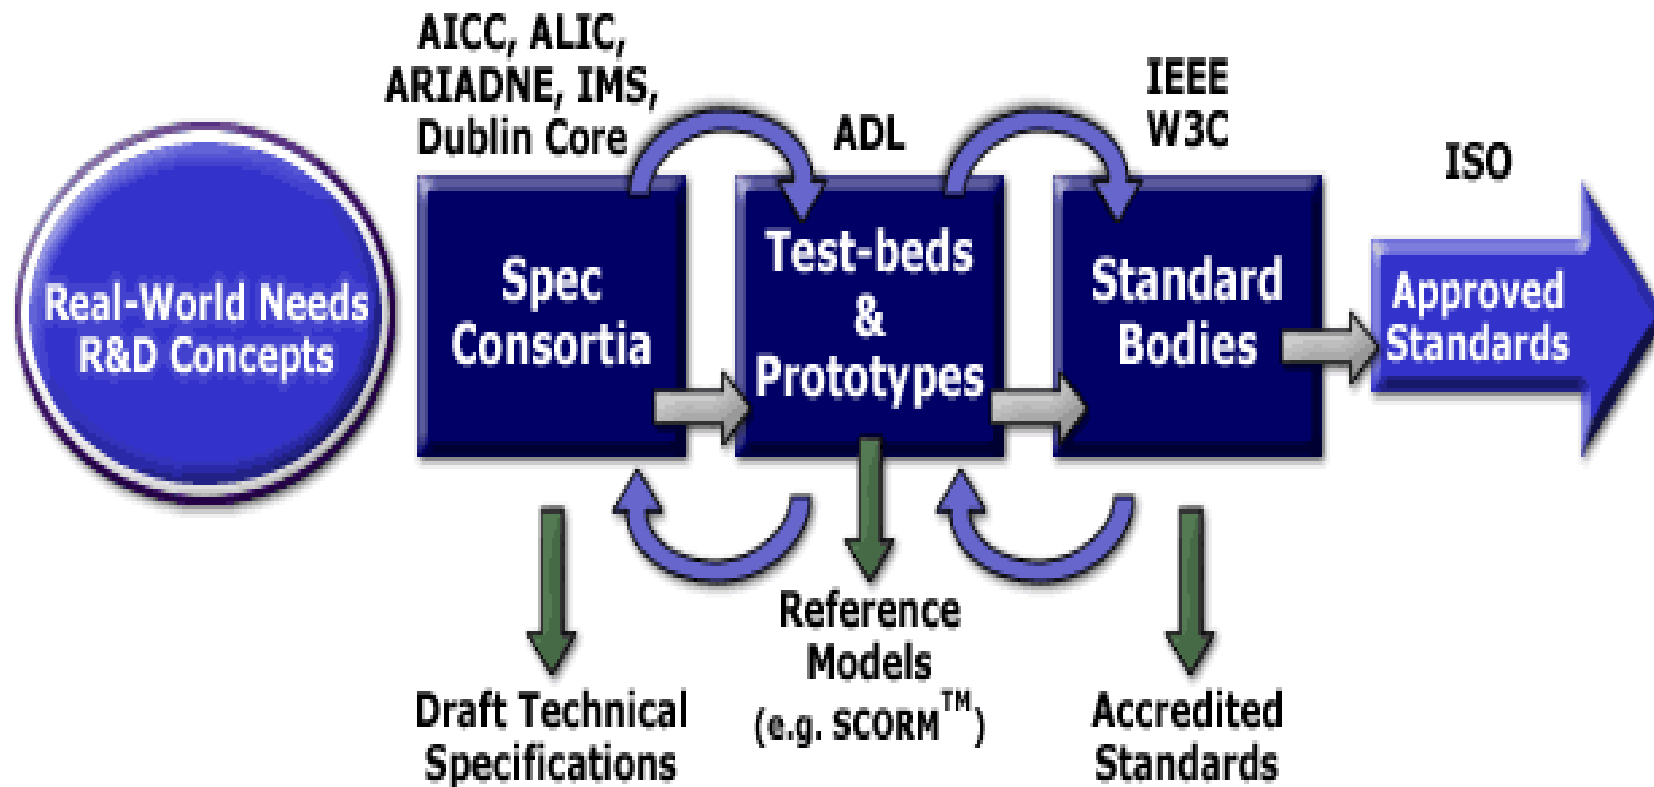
Real-World Needs R&D Concepts

AICC, ALIC, ARIADNE, IMS, Dublin Core

Spec Consortia

Draft Technical Specifications

ADL

Test-beds & Prototypes

Reference Models (e.g. SCORM$^{TM}$)

IEEE W3C

Standard Bodies

Accredited Standards

ISO

Approved Standards